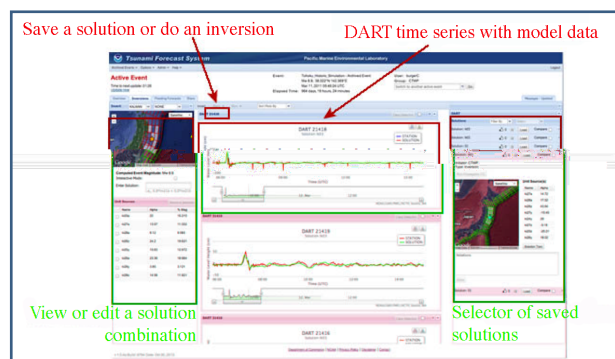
Save a solution or do an inversion

DART time series with model data

Tsunami Forecast System

Pacific Marine Environmental Laboratory

Active Event

DART 21418

DART 21419

DART 21416

Time (UTC)

View or edit a solution combination

Selector of saved solutions